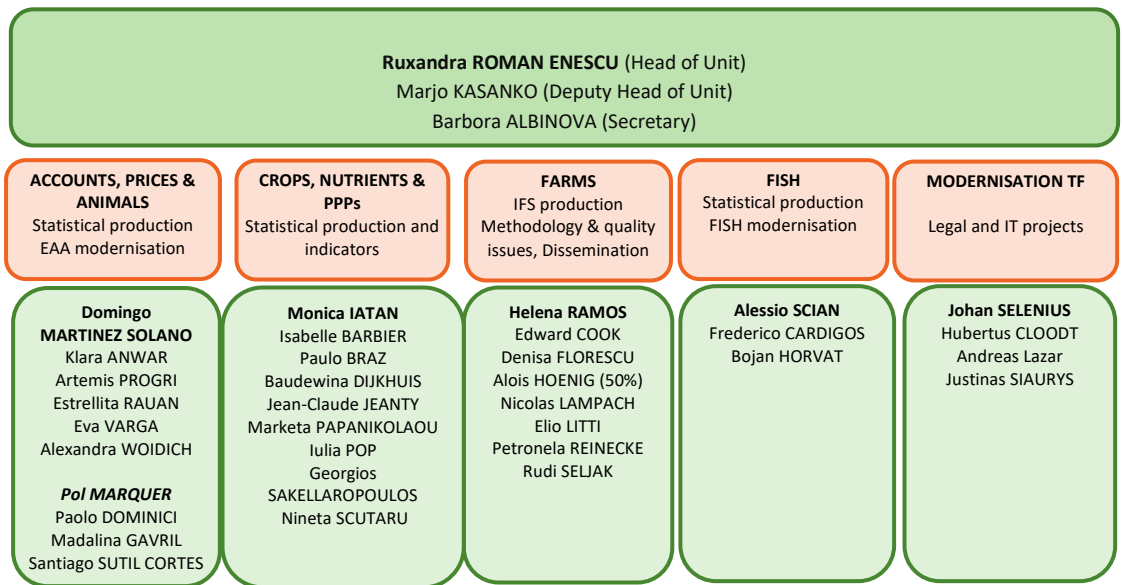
**Ruxandra ROMAN ENESCU** (Head of Unit)
Marjo KASANKO (Deputy Head of Unit)
Barbora ALBINOVA (Secretary)

**ACCOUNTS, PRICES & ANIMALS**
Statistical production
EAA modernisation

**CROPS, NUTRIENTS & PPPs**
Statistical production and indicators

**FARMS**
IFS production
Methodology & quality issues, Dissemination

**FISH**
Statistical production
FISH modernisation

**MODERNISATION TF**
Legal and IT projects

**Domingo MARTINEZ SOLANO**
Klara ANWAR
Artemis PROGRI
Estrellita RAUAN
Eva VARGA
Alexandra WOIDICH

***Pol MARQUER***
Paolo DOMINICI
Madalina GAVRIL
Santiago SUTIL CORTES

**Monica IATAN**
Isabelle BARBIER
Paulo BRAZ
Baudewina DIJKHUIS
Jean-Claude JEANTY
Marketa PAPANIKOLAOU
Iulia POP
Georgios SAKELLAROPOULOS
Nineta SCUTARU

**Helena RAMOS**
Edward COOK
Denisa FLORESCU
Alois HOENIG (50%)
Nicolas LAMPACH
Elio LITTI
Petronela REINECKE
Rudi SELJAK

**Alessio SCIAN**
Frederico CARDIGOS
Bojan HORVAT

**Johan SELENIUS**
Hubertus CLOODT
Andreas Lazar
Justinas SIAURYS